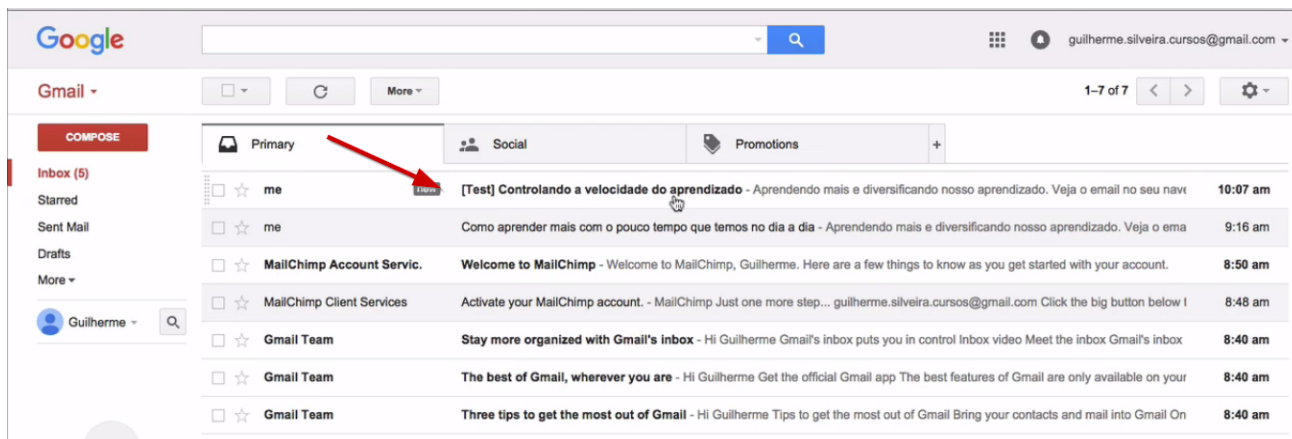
Google

guilherme.silveira.cursos@gmail.com

Gmail

More

1–7 of 7

COMPOSE

Inbox (5)
Starred
Sent Mail
Drafts
More

Guilherme

Primary
Social
Promotions
+

| | | | |
|---|---|---|---|
| me | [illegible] | [Test] Controlando a velocidade do aprendizado - Aprendendo mais e diversificando nosso aprendizado. Veja o email no seu nave | 10:07 am |
| me | | Como aprender mais com o pouco tempo que temos no dia a dia - Aprendendo mais e diversificando nosso aprendizado. Veja o ema | 9:16 am |
| MailChimp Account Servic. | | Welcome to MailChimp - Welcome to MailChimp, Guilherme. Here are a few things to know as you get started with your account. | 8:50 am |
| MailChimp Client Services | | Activate your MailChimp account. - MailChimp Just one more step... guilherme.silveira.cursos@gmail.com Click the big button below t | 8:48 am |
| Gmail Team | | Stay more organized with Gmail's inbox - Hi Guilherme Gmail's inbox puts you in control Inbox video Meet the inbox Gmail's inbox | 8:40 am |
| Gmail Team | | The best of Gmail, wherever you are - Hi Guilherme Get the official Gmail app The best features of Gmail are only available on your | 8:40 am |
| Gmail Team | | Three tips to get the most out of Gmail - Hi Guilherme Tips to get the most out of Gmail Bring your contacts and mail into Gmail On | 8:40 am |